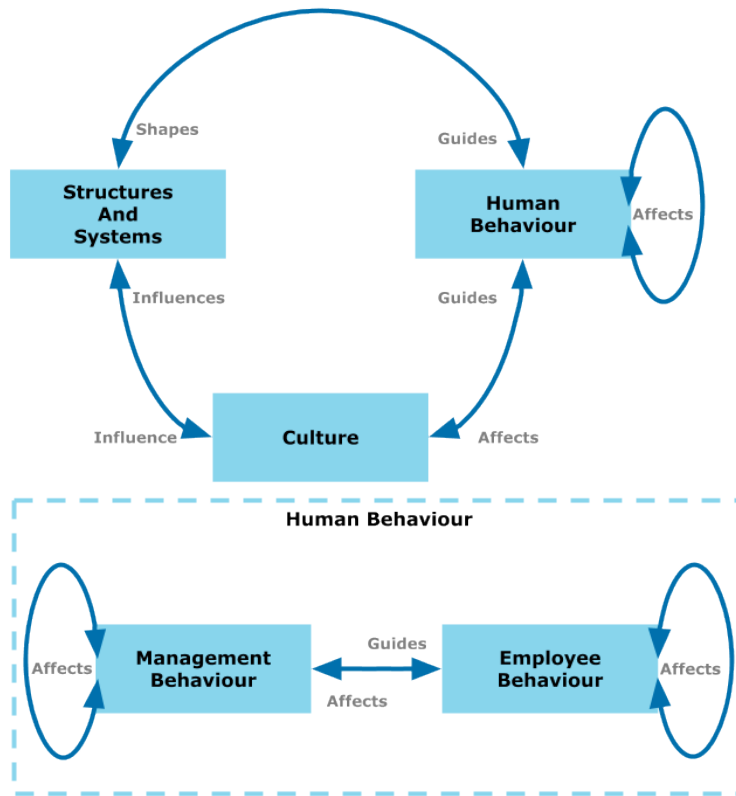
Shapes

Guides

Structures And Systems

Human Behaviour

Affects

Influences

Guides

Influence

Culture

Affects

Human Behaviour

Affects

Management Behaviour

Guides

Affects

Employee Behaviour

Affects